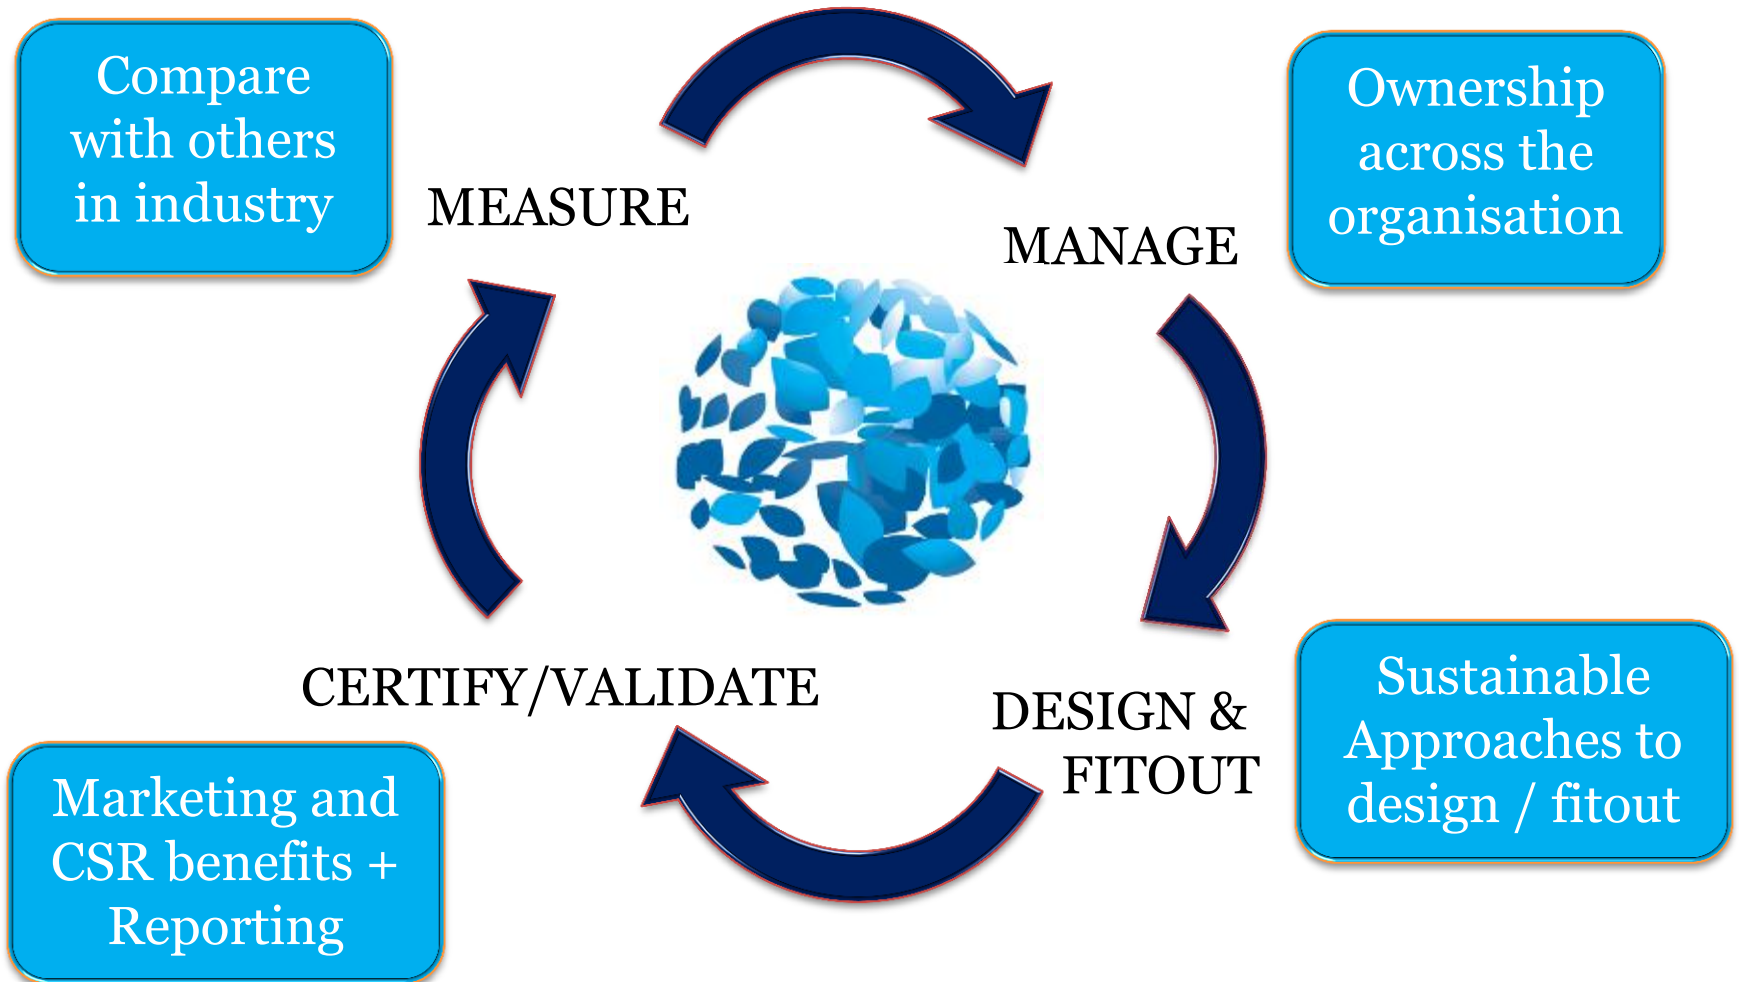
Compare with others in industry

MEASURE

MANAGE

Ownership across the organisation

CERTIFY/VALIDATE

DESIGN & FITOUT

Sustainable Approaches to design / fitout

Marketing and CSR benefits + Reporting